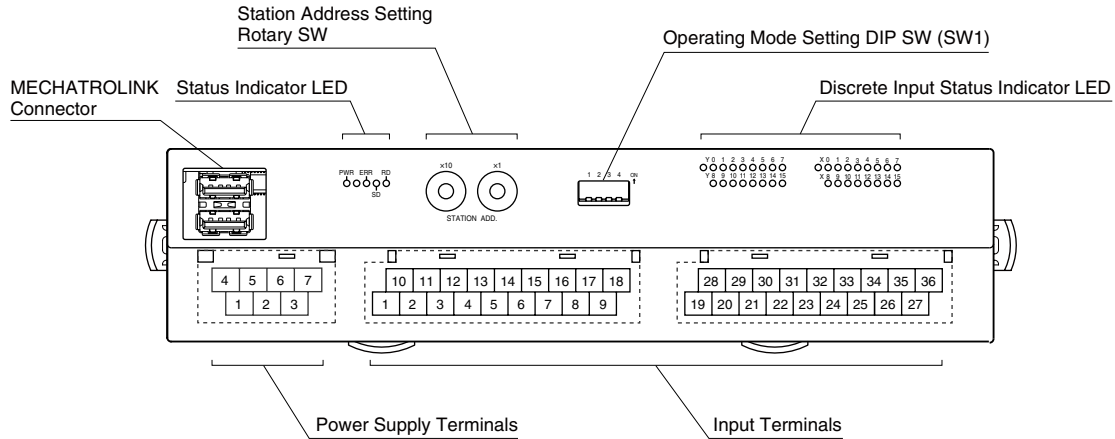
Station Address Setting Rotary SW

Operating Mode Setting DIP SW (SW1)

MECHATROLINK Connector

Status Indicator LED

Discrete Input Status Indicator LED

PWR ERR RD
SD

×10 ×1
STATION ADD.

1 2 3 4 ON

Y 0 1 2 3 4 5 6 7
Y 8 9 10 11 12 13 14 15

X 0 1 2 3 4 5 6 7
X 8 9 10 11 12 13 14 15

4 5 6 7
1 2 3

10 11 12 13 14 15 16 17 18
1 2 3 4 5 6 7 8 9

28 29 30 31 32 33 34 35 36
19 20 21 22 23 24 25 26 27

Power Supply Terminals

Input Terminals